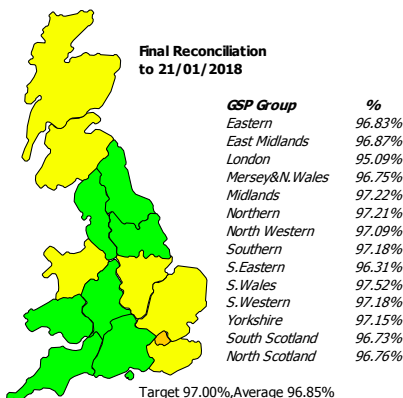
Final Reconciliation to 21/01/2018

| GSP Group | % |
|---|---|
| Eastern | 96.83% |
| East Midlands | 96.87% |
| London | 95.09% |
| Mersey&N.Wales | 96.75% |
| Midlands | 97.22% |
| Northern | 97.21% |
| North Western | 97.09% |
| Southern | 97.18% |
| S.Eastern | 96.31% |
| S.Wales | 97.52% |
| S.Western | 97.18% |
| Yorkshire | 97.15% |
| South Scotland | 96.73% |
| North Scotland | 96.76% |

Target 97.00%,Average 96.85%